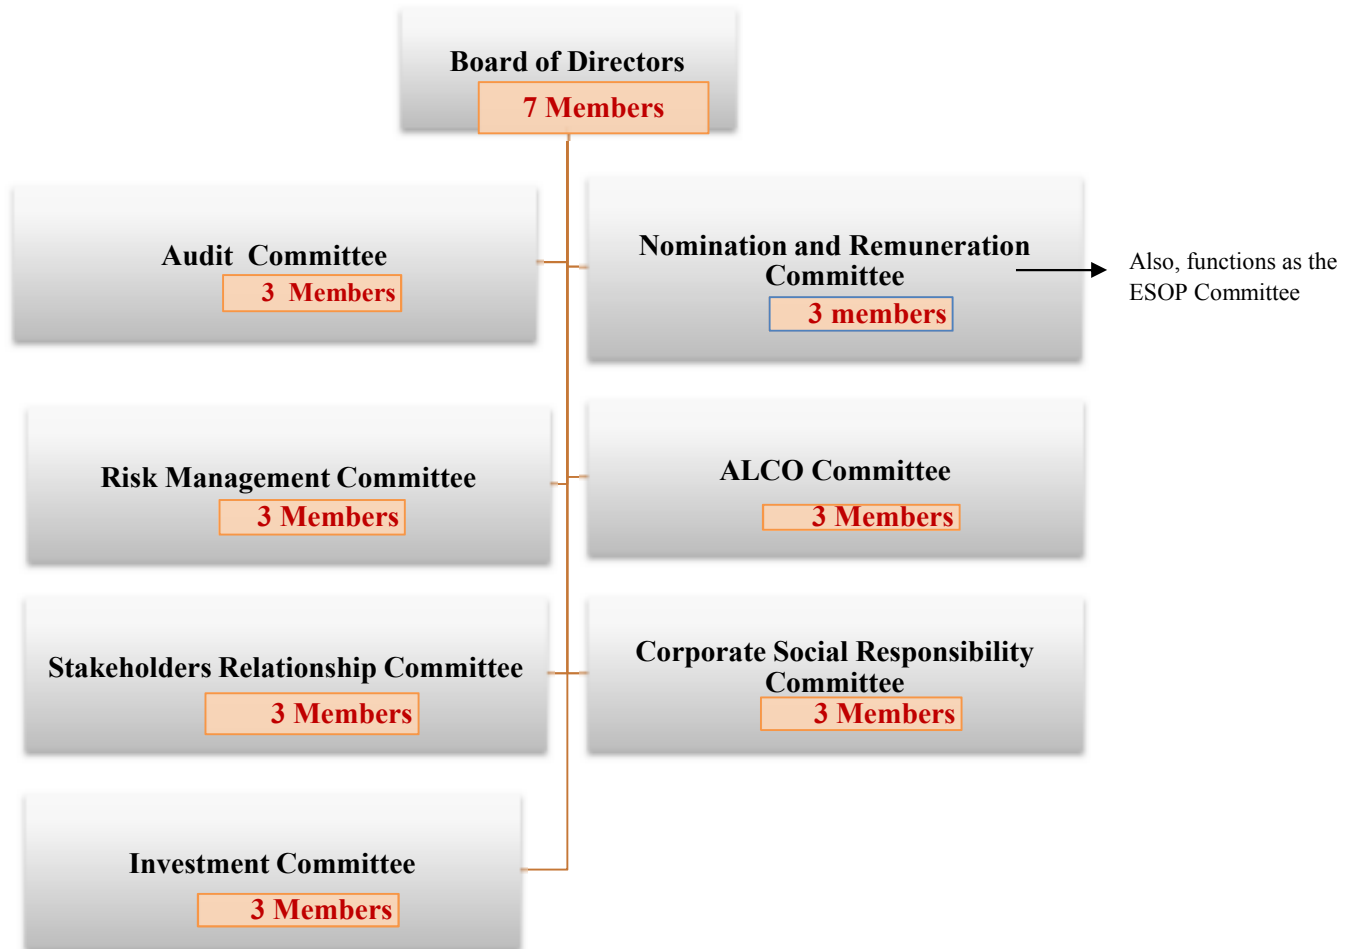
Board of Directors
7 Members

Audit Committee
3 Members

Nomination and Remuneration Committee
3 members

Also, functions as the ESOP Committee

Risk Management Committee
3 Members

ALCO Committee
3 Members

Stakeholders Relationship Committee
3 Members

Corporate Social Responsibility Committee
3 Members

Investment Committee
3 Members